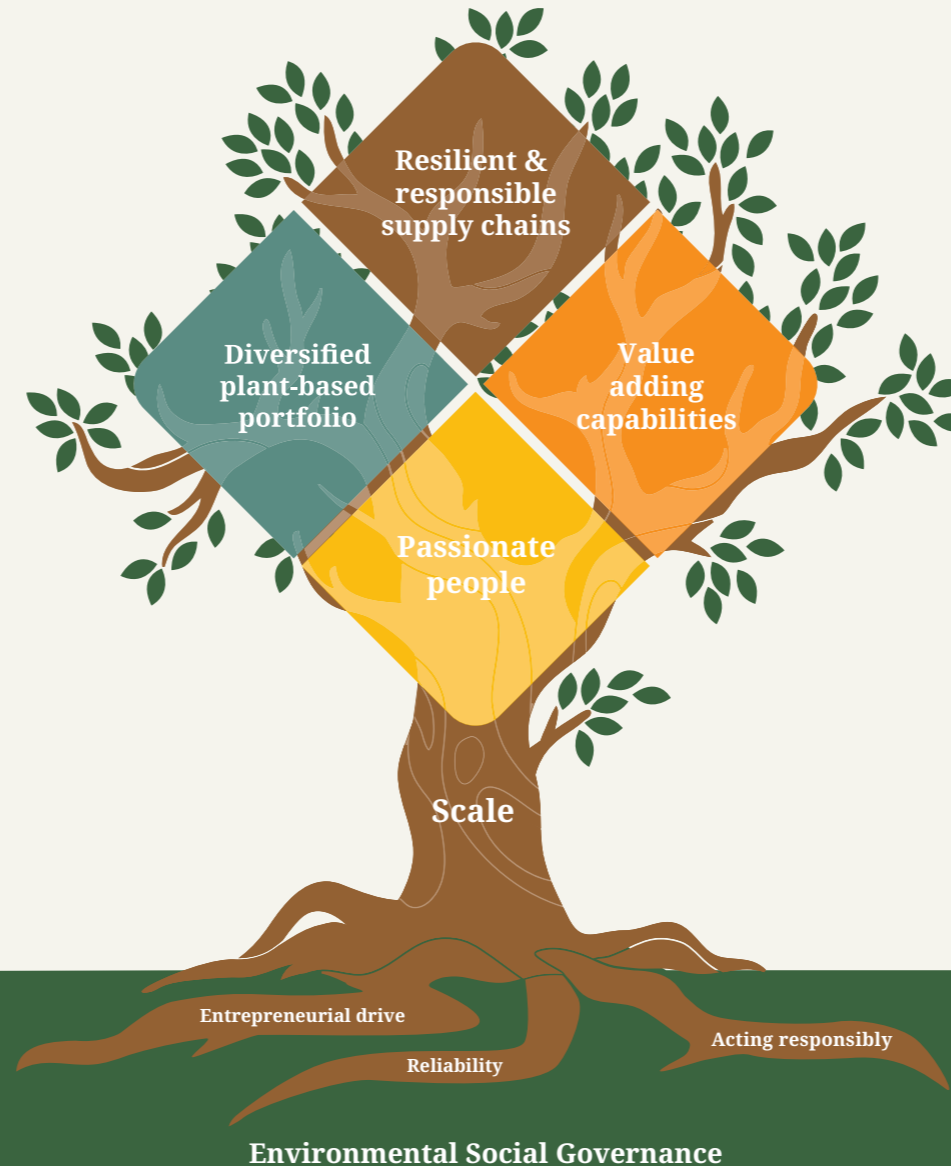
Resilient & responsible supply chains

Diversified plant-based portfolio

Value adding capabilities

Passionate people

Scale

Entrepreneurial drive

Reliability

Acting responsibly

Environmental Social Governance